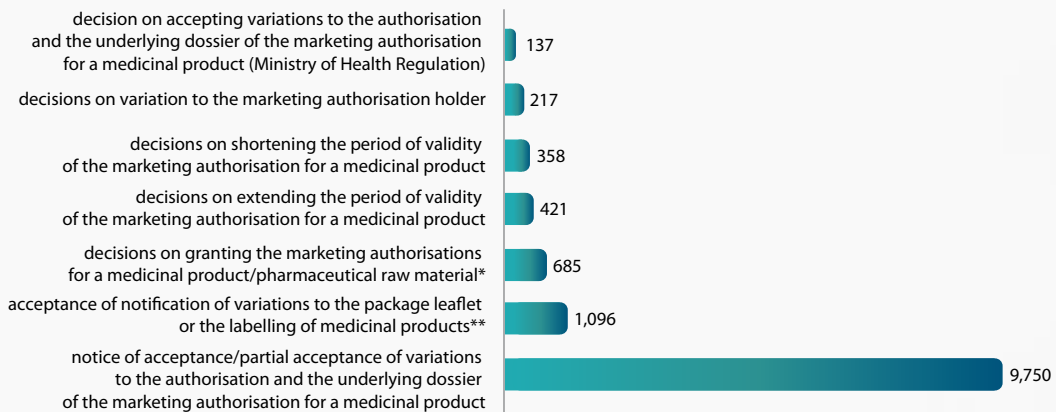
decision on accepting variations to the authorisation and the underlying dossier of the marketing authorisation for a medicinal product (Ministry of Health Regulation) 137

decisions on variation to the marketing authorisation holder 217

decisions on shortening the period of validity of the marketing authorisation for a medicinal product 358

decisions on extending the period of validity of the marketing authorisation for a medicinal product 421

decisions on granting the marketing authorisations for a medicinal product/pharmaceutical raw material* 685

acceptance of notification of variations to the package leaflet or the labelling of medicinal products** 1,096

notice of acceptance/partial acceptance of variations to the authorisation and the underlying dossier of the marketing authorisation for a medicinal product 9,750